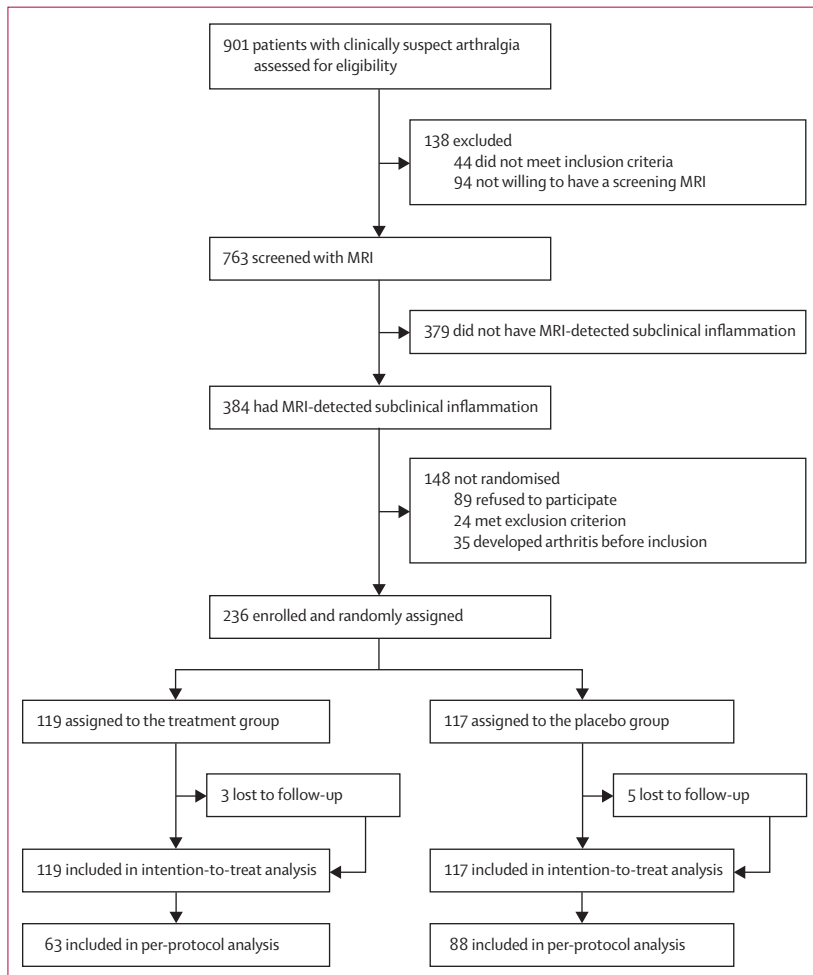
901 patients with clinically suspect arthralgia assessed for eligibility

138 excluded
44 did not meet inclusion criteria
94 not willing to have a screening MRI

763 screened with MRI

379 did not have MRI-detected subclinical inflammation

384 had MRI-detected subclinical inflammation

148 not randomised
89 refused to participate
24 met exclusion criterion
35 developed arthritis before inclusion

236 enrolled and randomly assigned

119 assigned to the treatment group

3 lost to follow-up

119 included in intention-to-treat analysis

63 included in per-protocol analysis

117 assigned to the placebo group

5 lost to follow-up

117 included in intention-to-treat analysis

88 included in per-protocol analysis